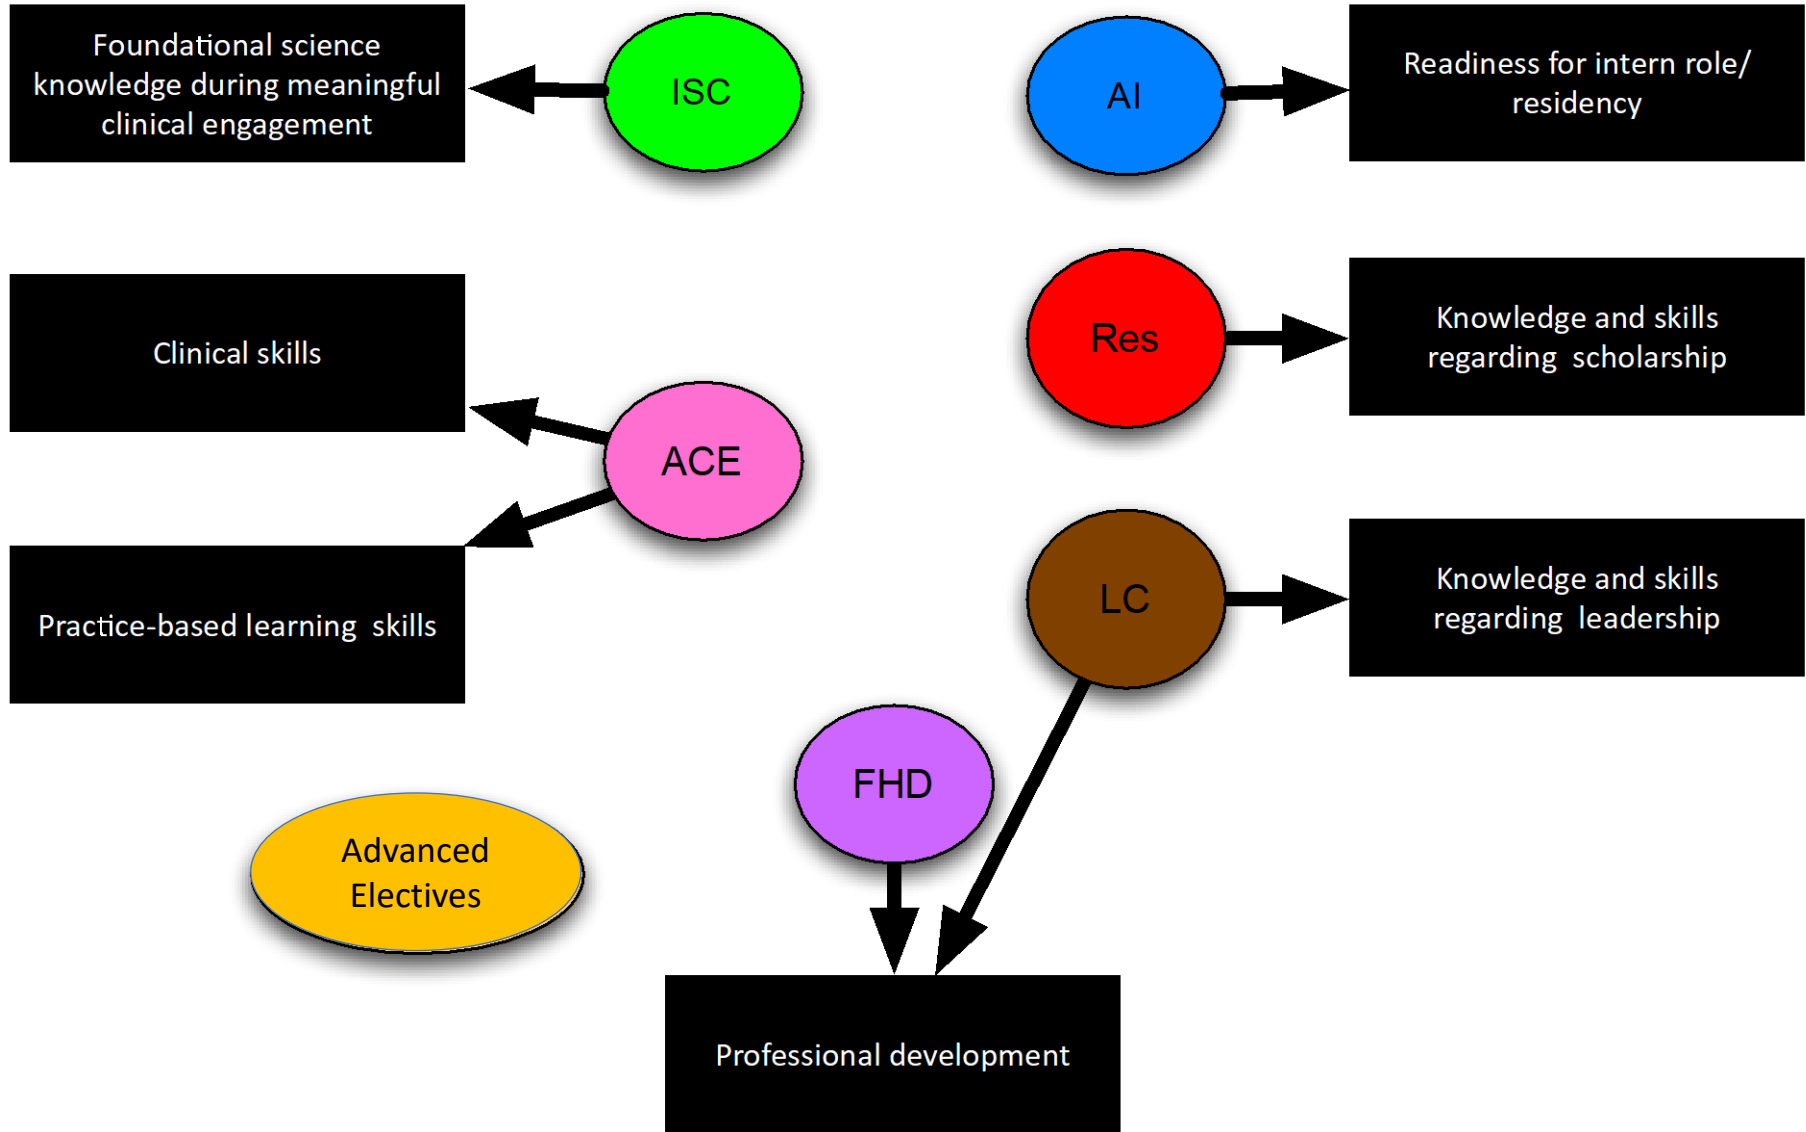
Foundational science knowledge during meaningful clinical engagement

ISC

AI

Readiness for intern role/ residency

Clinical skills

Res

Knowledge and skills regarding scholarship

ACE

Practice-based learning skills

LC

Knowledge and skills regarding leadership

FHD

Advanced Electives

Professional development